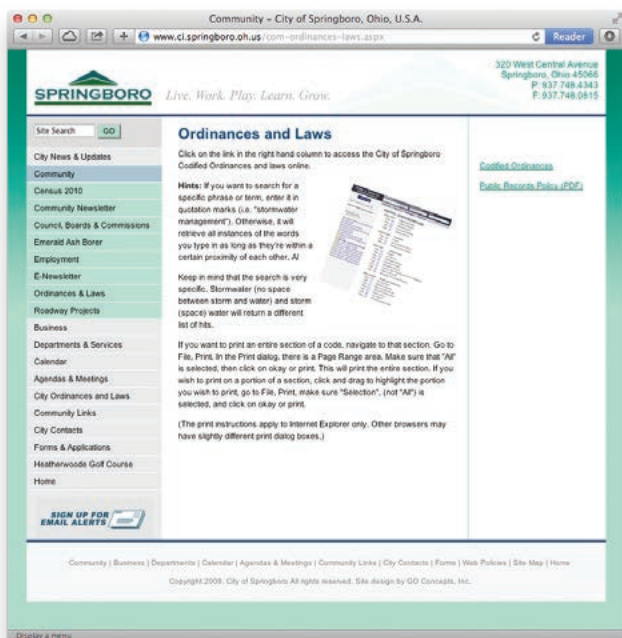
Community – City of Springboro, Ohio, U.S.A.

www.ci.springboro.oh.us/com-ordinances-laws.aspx

Reader

SPRINGBORO Live. Work. Play. Learn. Grow.

320 West Central Avenue
Springboro, Ohio 45066
P: 937.748.4343
F: 937.748.0815

Site Search GO

City News & Updates
Community
Census 2010
Community Newsletter
Council, Boards & Commissions
Emerald Ash Borer
Employment
E-Newsletter
Ordinances & Laws
Roadway Projects
Business
Departments & Services
Calendar
Agendas & Meetings
City Ordinances and Laws
Community Links
City Contacts
Forms & Applications
Heatherwoode Golf Course
Home

SIGN UP FOR EMAIL ALERTS

Ordinances and Laws

Click on the link in the right hand column to access the City of Springboro Codified Ordinances and laws online.

Hints: If you want to search for a specific phrase or term, enter it in quotation marks (i.e. "stormwater management"). Otherwise, it will retrieve all instances of the words you type in as long as they're within a certain proximity of each other. Al

Keep in mind that the search is very specific. Stormwater (no space between storm and water) and storm (space) water will return a different list of hits.

If you want to print an entire section of a code, navigate to that section. Go to File, Print. In the Print dialog, there is a Page Range area. Make sure that "All" is selected, then click on okay or print. This will print the entire section. If you wish to print on a portion of a section, click and drag to highlight the portion you wish to print, go to File, Print, make sure "Selection", (not "All") is selected, and click on okay or print.

(The print instructions apply to Internet Explorer only. Other browsers may have slightly different print dialog boxes.)

Codified Ordinances

Public Records Policy (PDF)

Community | Business | Departments | Calendar | Agendas & Meetings | Community Links | City Contacts | Forms | Web Policies | Site Map | Home

Copyright 2009, City of Springboro All rights reserved. Site design by GO Concepts, Inc.

Display a menu